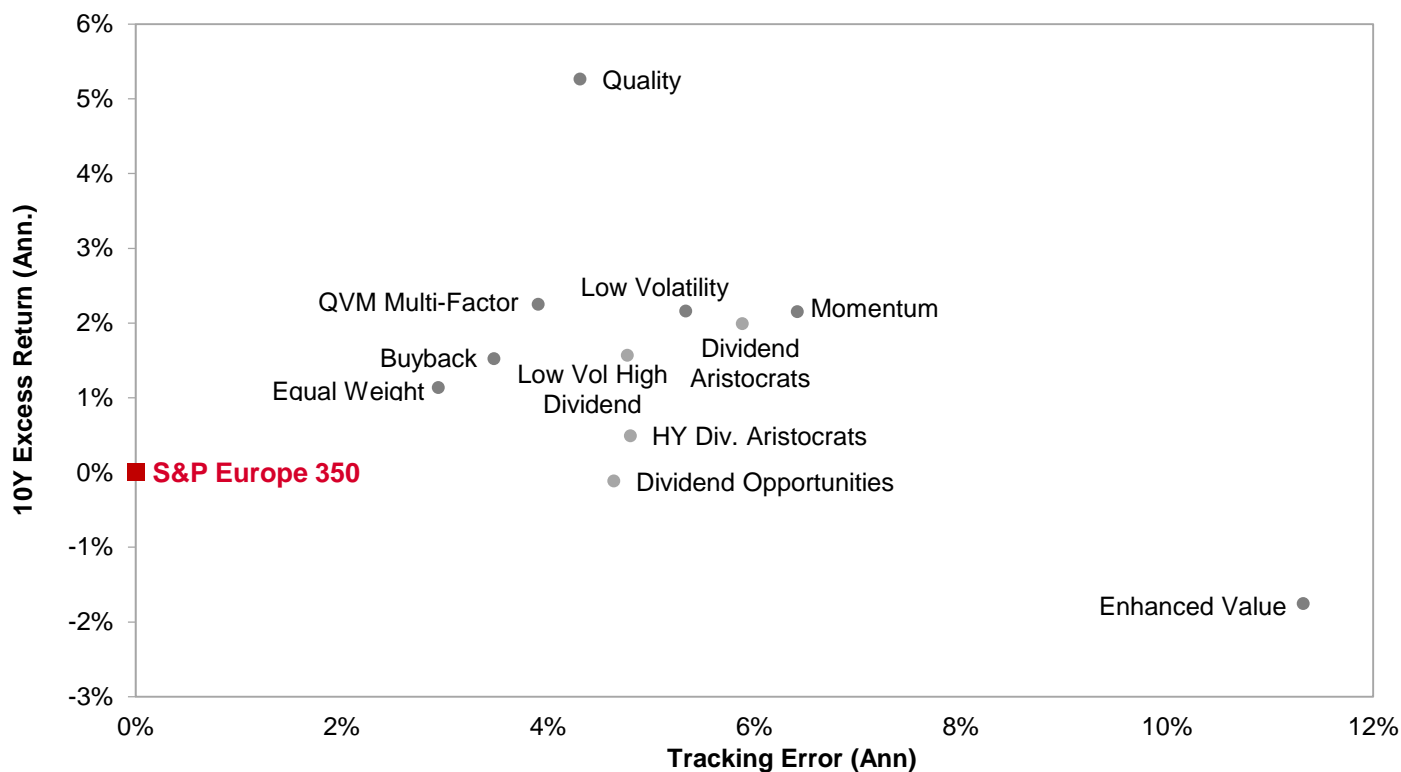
6%
5%
4%
3%
2%
1%
0%
-1%
-2%
-3%
10Y Excess Return (Ann.)

Quality
QVM Multi-Factor
Low Volatility
Momentum
Dividend Aristocrats
Buyback
Low Vol High Dividend
Equal Weight
HY Div. Aristocrats
S&P Europe 350
Dividend Opportunities
Enhanced Value

0%
2%
4%
6%
8%
10%
12%
Tracking Error (Ann)